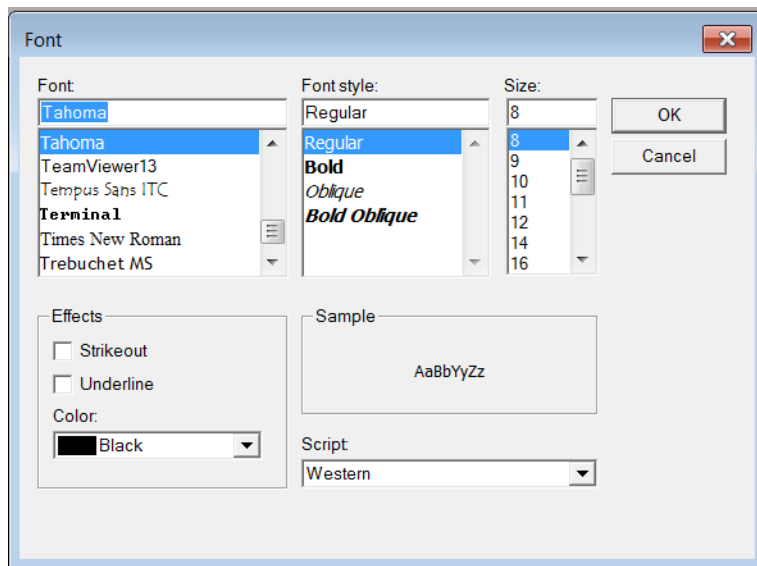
Font

Font:
Tahoma
Tahoma
TeamViewer13
Tempus Sans ITC
Terminal
Times New Roman
Trebuchet MS

Font style:
Regular
Regular
Bold
Oblique
Bold Oblique

Size:
8
8
9
10
11
12
14
16

OK
Cancel

Effects
Strikeout
Underline
Color:
Black

Sample
AaBbYyZz

Script:
Western